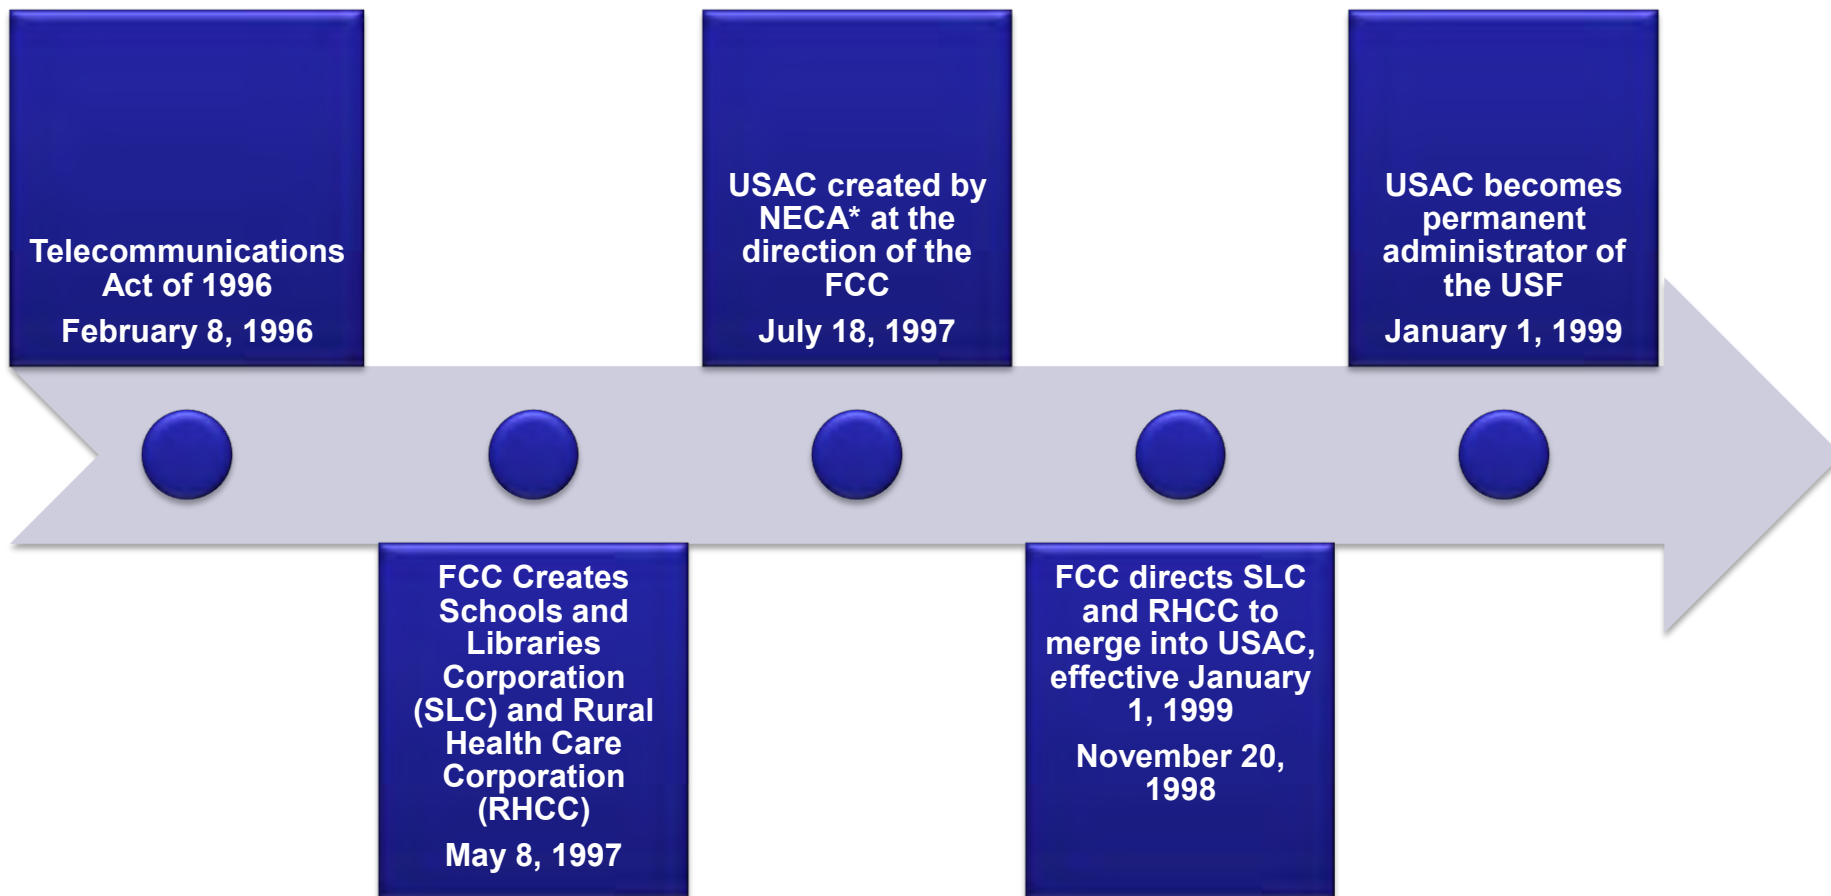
Telecommunications Act of 1996

February 8, 1996

FCC Creates Schools and Libraries Corporation (SLC) and Rural Health Care Corporation (RHCC)

May 8, 1997

USAC created by NECA* at the direction of the FCC

July 18, 1997

FCC directs SLC and RHCC to merge into USAC, effective January 1, 1999

November 20, 1998

USAC becomes permanent administrator of the USF

January 1, 1999